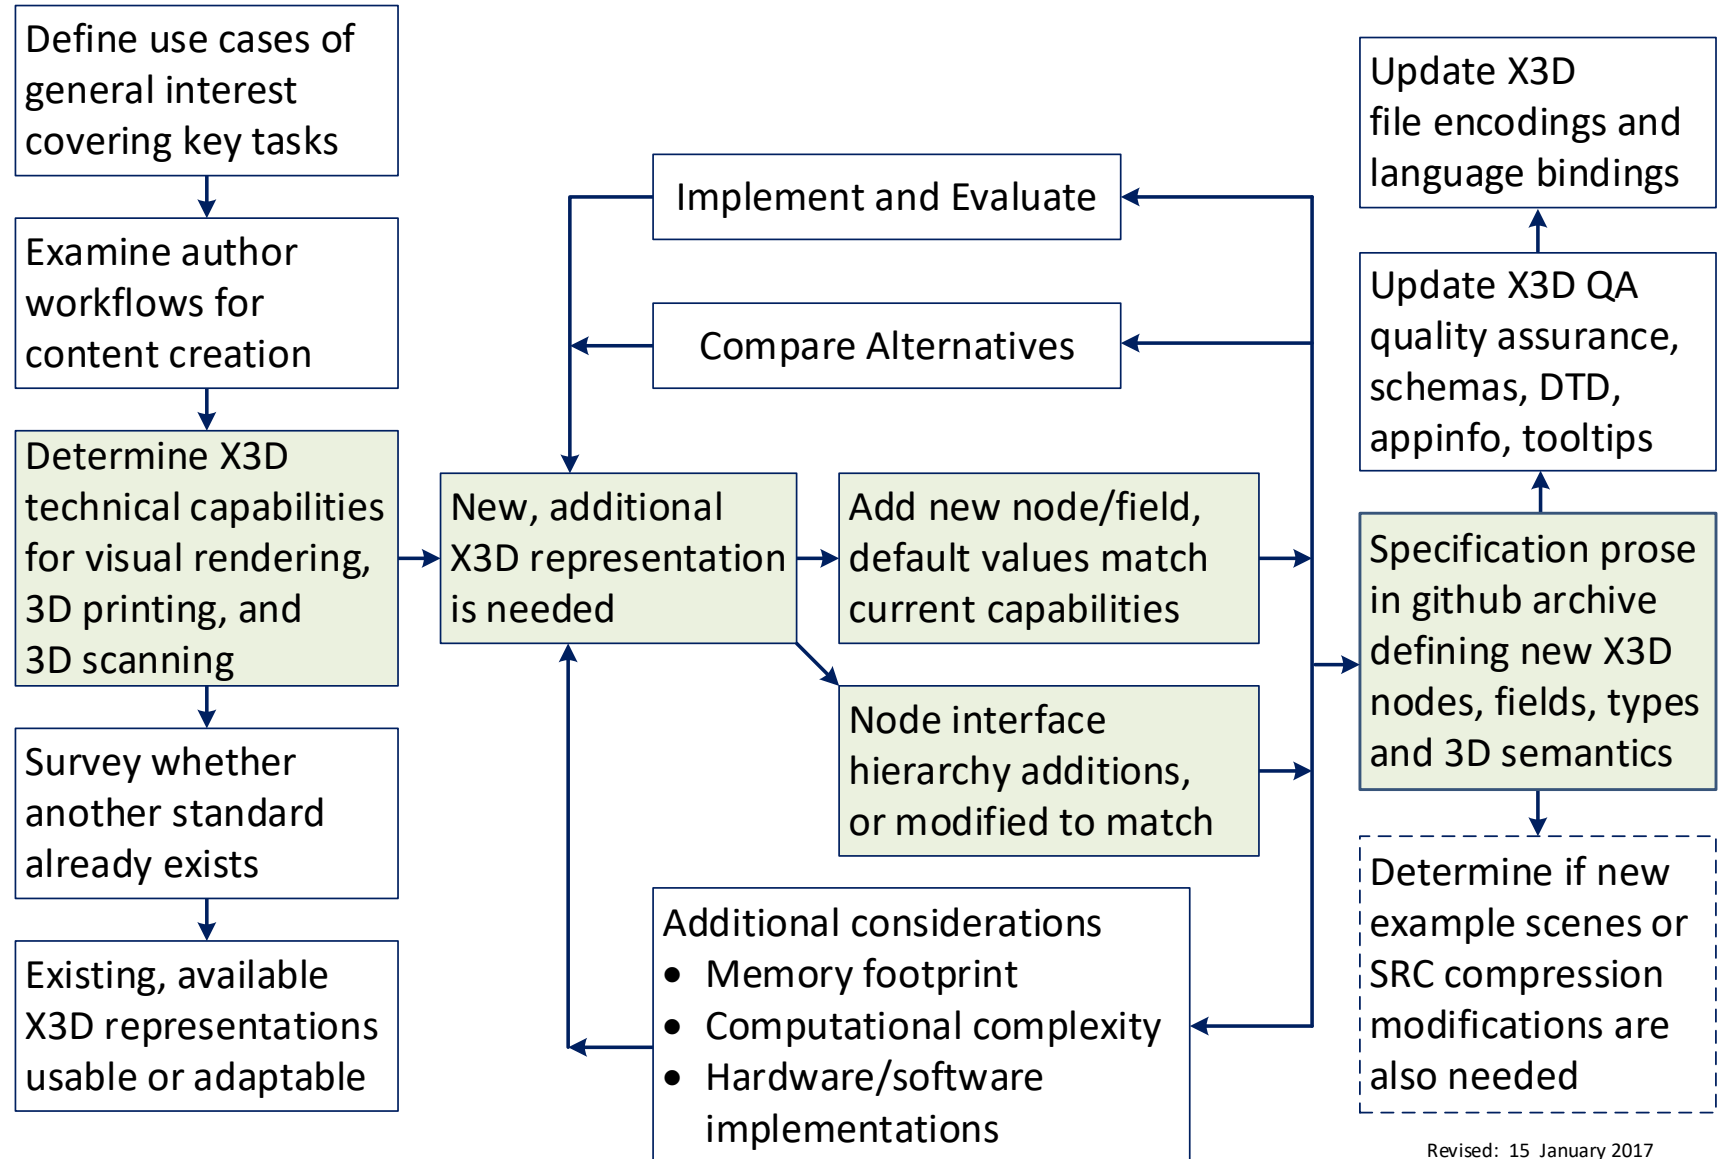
Define use cases of general interest covering key tasks

Examine author workflows for content creation

Determine X3D technical capabilities for visual rendering, 3D printing, and 3D scanning

Survey whether another standard already exists

Existing, available X3D representations usable or adaptable

Implement and Evaluate

Compare Alternatives

New, additional X3D representation is needed

Add new node/field, default values match current capabilities

Node interface hierarchy additions, or modified to match

Additional considerations
• Memory footprint
• Computational complexity
• Hardware/software implementations

Update X3D file encodings and language bindings

Update X3D QA quality assurance, schemas, DTD, appinfo, tooltips

Specification prose in github archive defining new X3D nodes, fields, types and 3D semantics

Determine if new example scenes or SRC compression modifications are also needed

Revised: 15 January 2017